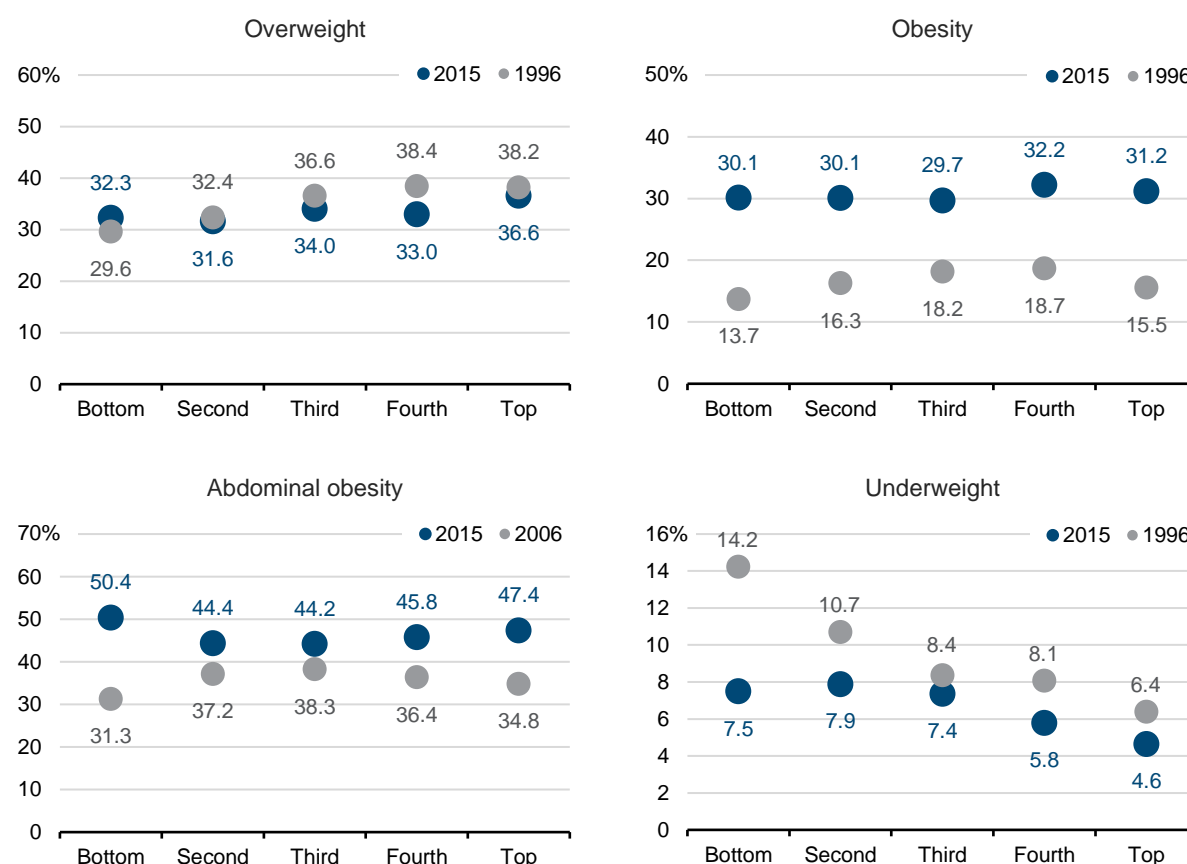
Overweight

60%
50
40
30
20
10
0

2015 1996

32.3 32.4 36.6 38.4 38.2
29.6 31.6 34.0 33.0 36.6

Bottom Second Third Fourth Top

Obesity

50%
40
30
20
10
0

2015 1996

30.1 30.1 29.7 32.2 31.2
13.7 16.3 18.2 18.7 15.5

Bottom Second Third Fourth Top

Abdominal obesity

70%
60
50
40
30
20
10
0

2015 2006

50.4 44.4 44.2 45.8 47.4
31.3 37.2 38.3 36.4 34.8

Bottom Second Third Fourth Top

Underweight

16%
14
12
10
8
6
4
2
0

2015 1996

14.2 10.7 8.4 8.1 6.4
7.5 7.9 7.4 5.8 4.6

Bottom Second Third Fourth Top